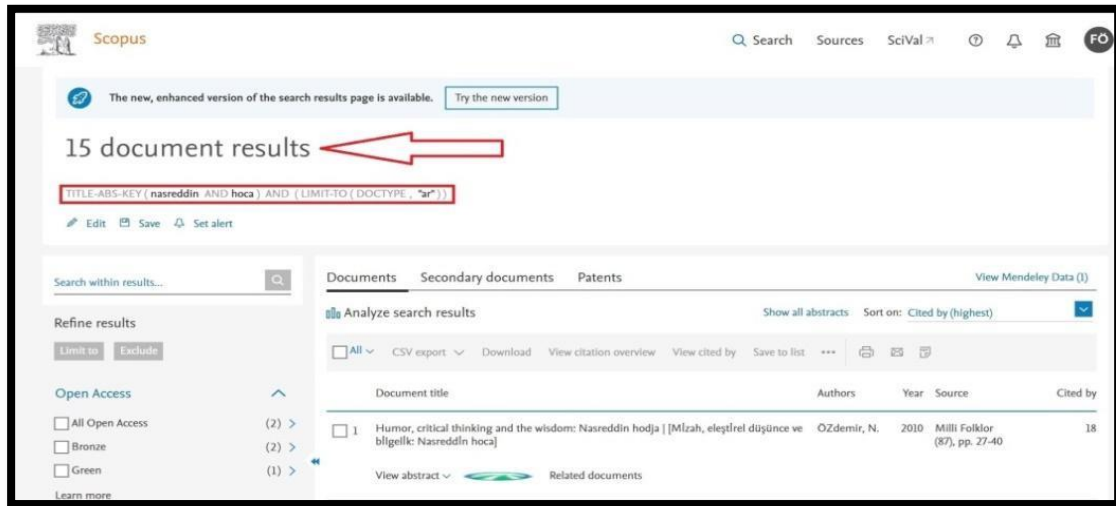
Scopus

Search Sources SciVal ↗ FÖ

The new, enhanced version of the search results page is available. Try the new version

15 document results

TITLE-ABS-KEY ( nasreddin AND hoca ) AND ( LIMIT-TO ( DOCTYPE , "ar" ) )

Edit Save Set alert

Search within results...

Refine results

Limit to Exclude

Open Access

All Open Access (2) >
Bronze (2) >
Green (1) >

Learn more

Documents Secondary documents Patents

View Mendeley Data (1)

Analyze search results

Show all abstracts Sort on: Cited by (highest)

All CSV export Download View citation overview View cited by Save to list •••

| | Document title | Authors | Year | Source | Cited by |
|---|---|---|---|---|---|
| 1 | Humor, critical thinking and the wisdom: Nasreddin hodja \| [Mİzah, eleştİrel düşünce ve bİlgelİk: Nasreddİn hoca] | ÖZdemir, N. | 2010 | Milli Folklor (87), pp. 27-40 | 18 |

View abstract Related documents